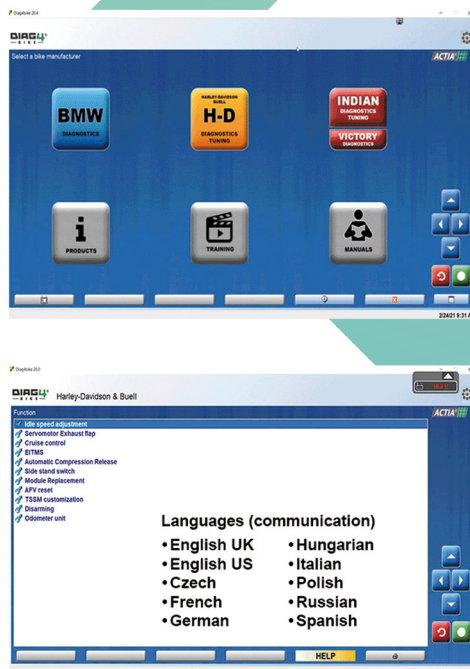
DiagMoto 20.6

DIAG4 BIKE

Select a bike manufacturer

ACTIA

BMW
DIAGNOSTICS

HARLEY-DAVIDSON BUELL
H-D
DIAGNOSTICS
TUNING

INDIAN
DIAGNOSTICS
TUNING

VICTORY
DIAGNOSTICS

PRODUCTS

TRAINING

MANUALS

2/24/21 9:31 A

DiagMoto 20.6

DIAG4 BIKE Harley-Davidson & Buell

ACTIA

Function

Idle speed adjustment
Servomotor Exhaust flap
Cruise control
EITMS
Automatic Compression Release
Side stand switch
Module Replacement
AFV reset
TSSM customization
Disarming
Odometer unit

Languages (communication)

• English UK
• English US
• Czech
• French
• German

• Hungarian
• Italian
• Polish
• Russian
• Spanish

HELP